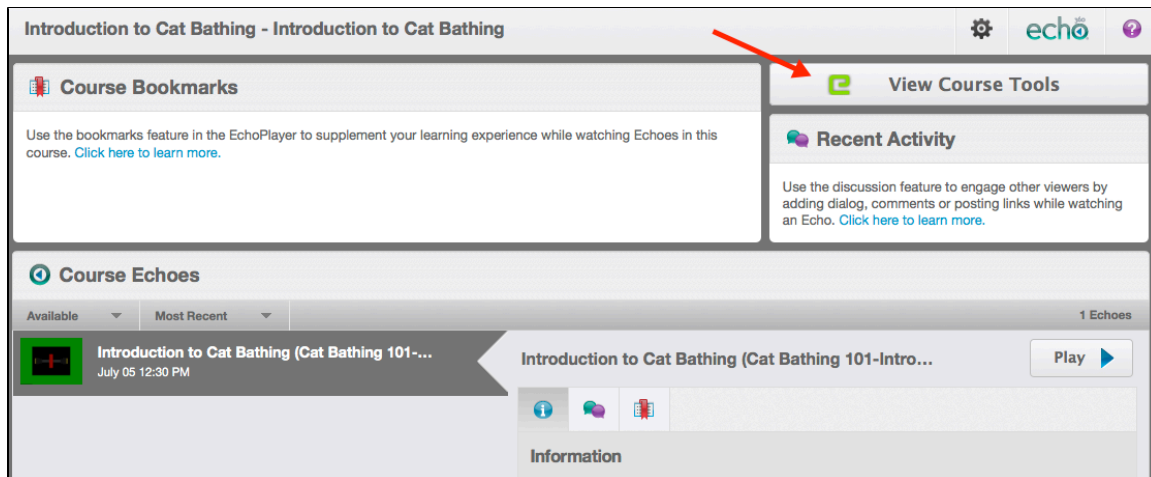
Introduction to Cat Bathing - Introduction to Cat Bathing

echo

Course Bookmarks

Use the bookmarks feature in the EchoPlayer to supplement your learning experience while watching Echoes in this course. Click here to learn more.

View Course Tools

Recent Activity

Use the discussion feature to engage other viewers by adding dialog, comments or posting links while watching an Echo. Click here to learn more.

Course Echoes

Available

Most Recent

1 Echoes

Introduction to Cat Bathing (Cat Bathing 101-...
July 05 12:30 PM

Introduction to Cat Bathing (Cat Bathing 101-Intro...

Play

Information